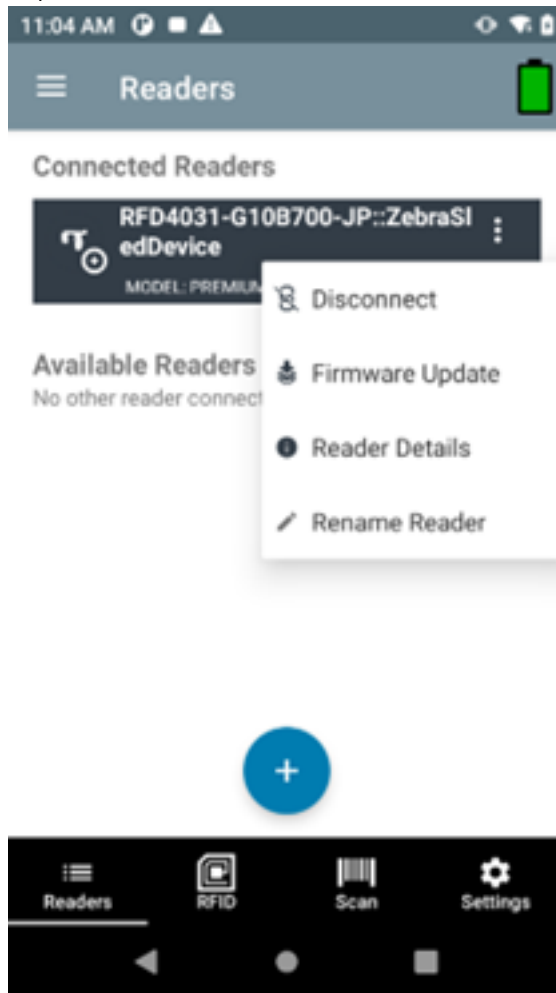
11:04 AM

Readers

Connected Readers

RFD4031-G10B700-JP::ZebraSledDevice

MODEL: PREMIUM

Available Readers

No other reader connect

Disconnect

Firmware Update

Reader Details

Rename Reader

+

Readers

RFID

Scan

Settings